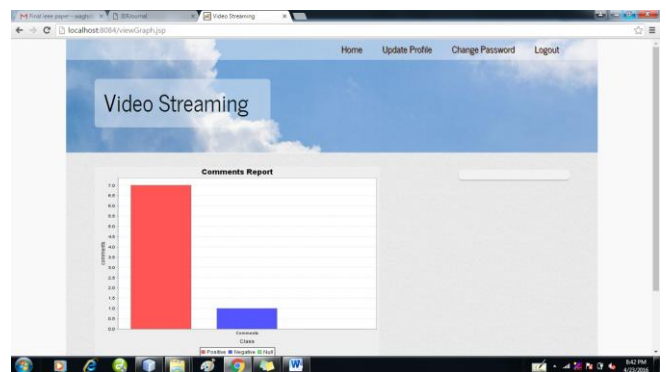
Final year paper - waghm | IJERcurnal | Video Streaming

localhost:8084/viewGraph.jsp

Home Update Profile Change Password Logout

Video Streaming

Comments Report

7.0
6.5
6.0
5.5
5.0
4.5
4.0
3.5
3.0
2.5
2.0
1.5
1.0
0.5
0.0

comments

Comments

Class

Positive Negative Null

8:42 PM
4/23/2016